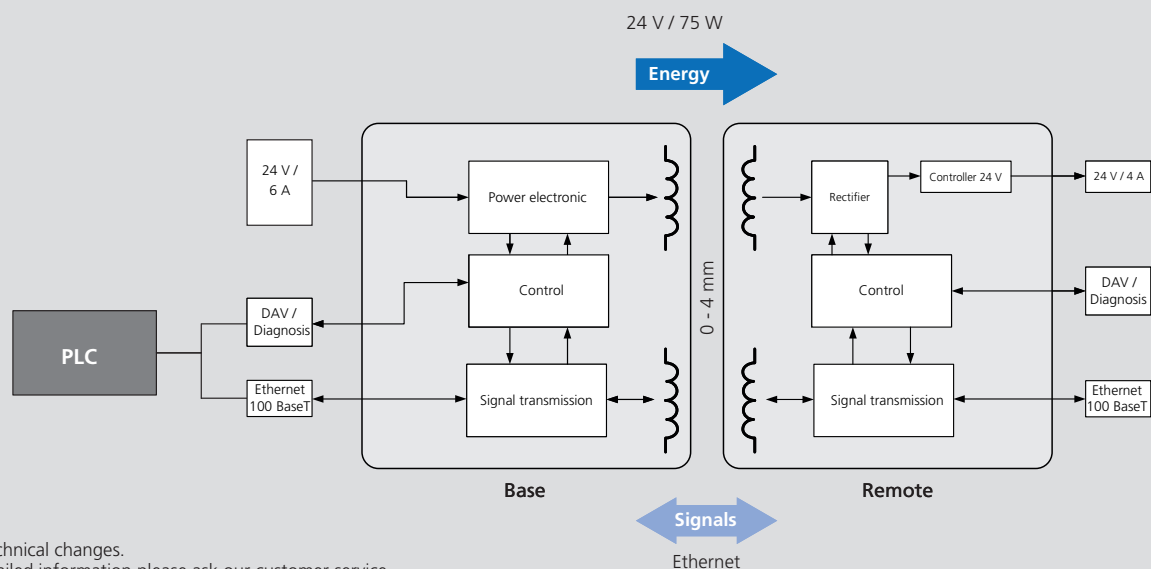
24 V / 75 W

Energy

24 V / 6 A

Power electronic

Control

Signal transmission

DAV / Diagnosis

PLC

Ethernet 100 BaseT

0 - 4 mm

Rectifier

Controller 24 V

24 V / 4 A

Control

DAV / Diagnosis

Signal transmission

Ethernet 100 BaseT

Base

Remote

Signals

Ethernet

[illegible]chnical changes.
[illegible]